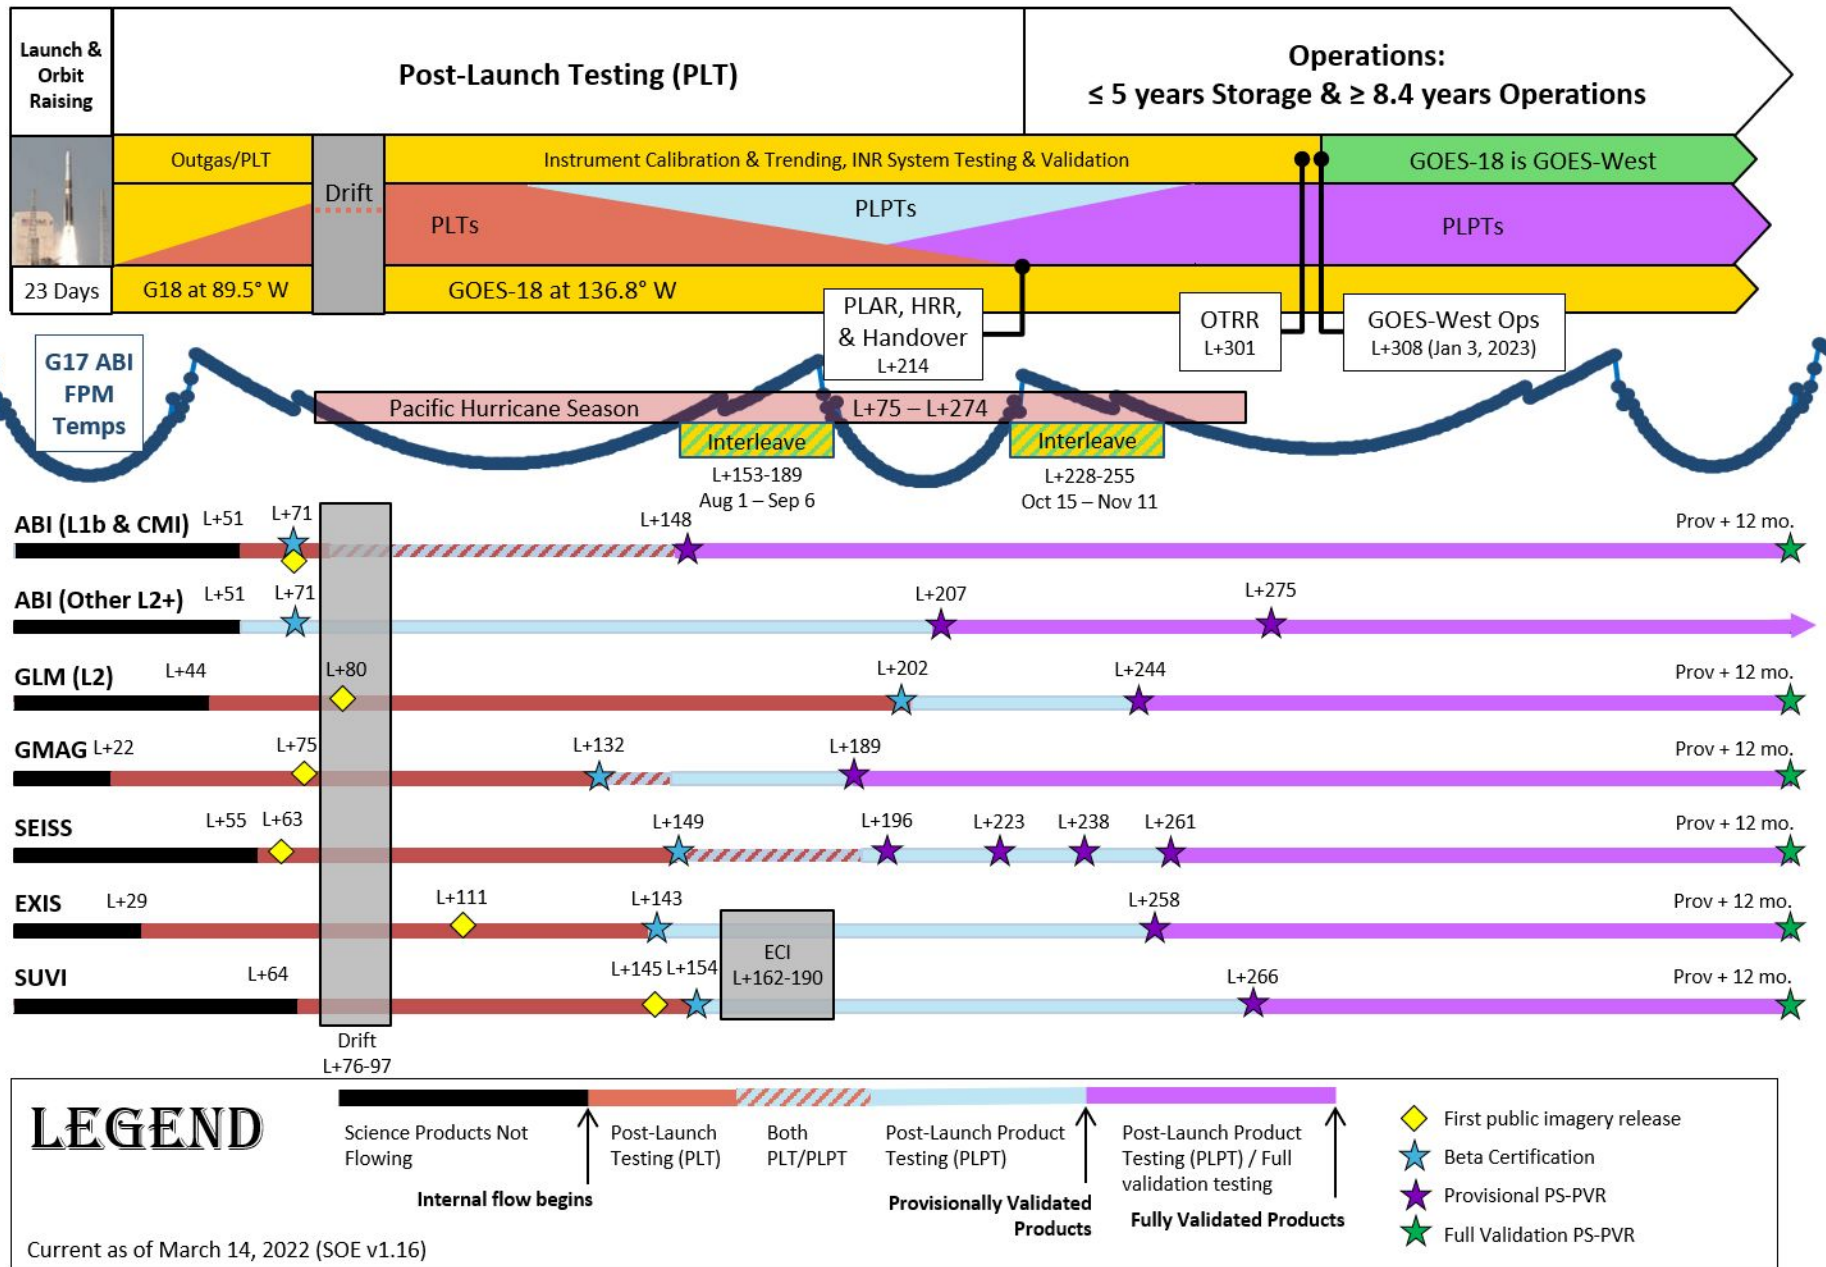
Launch & Orbit Raising

Post-Launch Testing (PLT)

Operations:
≤ 5 years Storage & ≥ 8.4 years Operations

Outgas/PLT

Drift

Instrument Calibration & Trending, INR System Testing & Validation

GOES-18 is GOES-West

PLTs

PLPTs

PLPTs

23 Days

G18 at 89.5° W

GOES-18 at 136.8° W

PLAR, HRR, & Handover
L+214

OTRR
L+301

GOES-West Ops
L+308 (Jan 3, 2023)

G17 ABI FPM Temps

Pacific Hurricane Season

L+75 – L+274

Interleave
L+153-189
Aug 1 – Sep 6

Interleave
L+228-255
Oct 15 – Nov 11

ABI (L1b & CMI) L+51 L+71 L+148 Prov + 12 mo.

ABI (Other L2+) L+51 L+71 L+207 L+275

GLM (L2) L+44 L+80 L+202 L+244 Prov + 12 mo.

GMAG L+22 L+75 L+132 L+189 Prov + 12 mo.

SEISS L+55 L+63 L+149 L+196 L+223 L+238 L+261 Prov + 12 mo.

EXIS L+29 L+111 L+143 L+258 Prov + 12 mo.

SUVI L+64 L+145 L+154 L+266 Prov + 12 mo.

ECI
L+162-190

Drift
L+76-97

LEGEND

Science Products Not Flowing

Post-Launch Testing (PLT)

Both PLT/PLPT

Post-Launch Product Testing (PLPT)

Post-Launch Product Testing (PLPT) / Full validation testing

Internal flow begins

Provisionally Validated Products

Fully Validated Products

First public imagery release

Beta Certification

Provisional PS-PVR

Full Validation PS-PVR

Current as of March 14, 2022 (SOE v1.16)